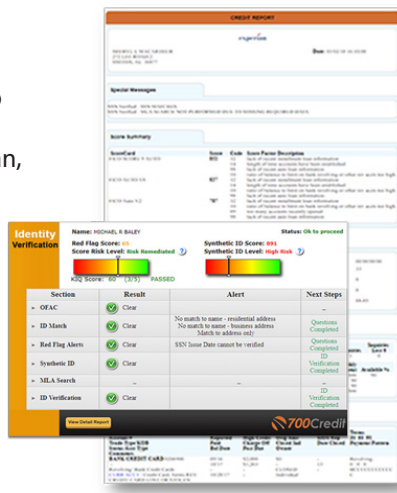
CREDIT REPORT

Due

Special Messages

Score Summary

Identity Verification

Name: MICHAEL R BAILEY

Status: Ok to proceed

Red Flag Score: 65
Score Risk Level: Risk Remediated

Synthetic ID Score: 891
Synthetic ID Level: High Risk

KIQ Score: 60 (3/5) PASSED

| Section | Result | Alert | Next Steps |
|---|---|---|---|
| OFAC | Clear | | – |
| ID Match | Clear | No match to name - residential address<br>No match to name - business address<br>Match to address only | Questions Completed |
| Red Flag Alerts | Clear | SSN Issue Date cannot be verified | Questions Completed |
| Synthetic ID | Clear | | ID Verification Completed |
| MLA Search | – | – | – |
| ID Verification | Clear | | ID Verification Completed |

View Detail Report

700Credit